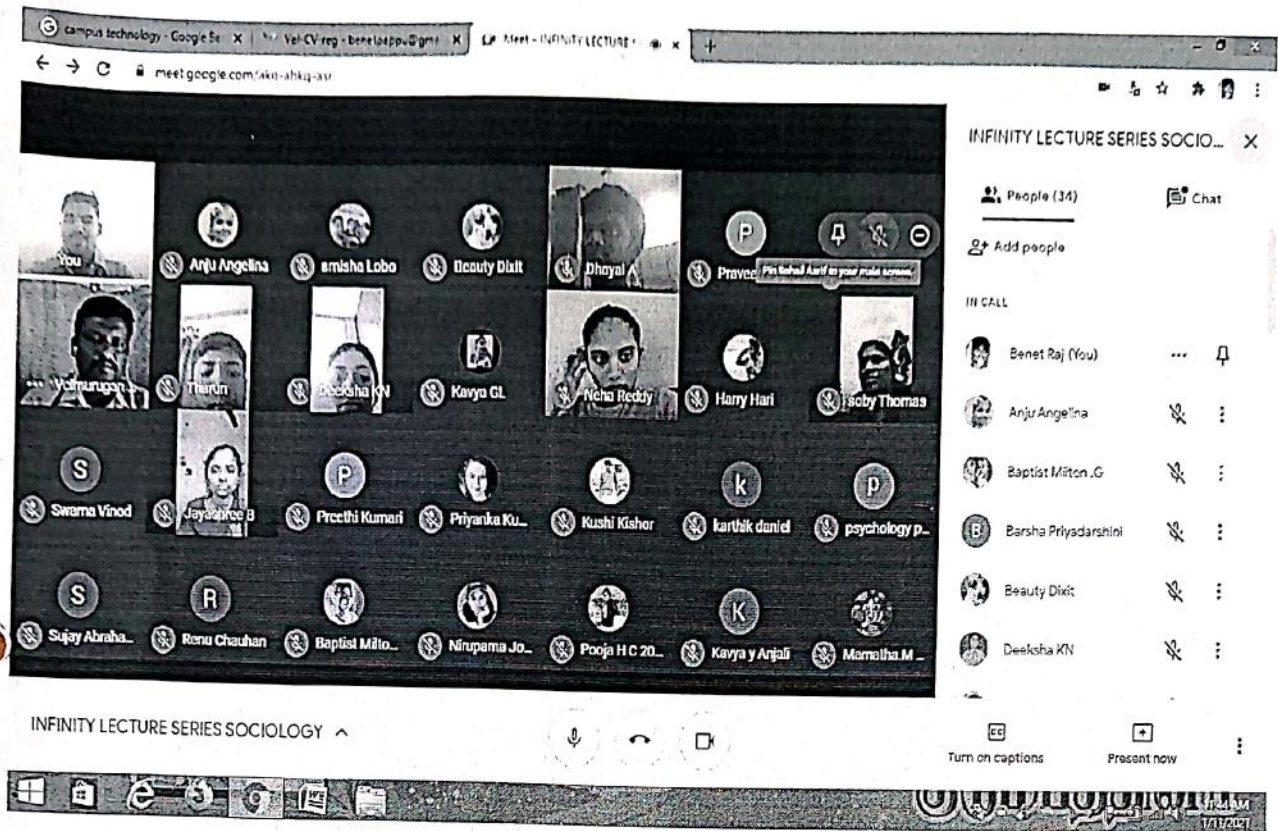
campus technology - Google Se × | Vel-CV reg - benetrajppu@gm × | Meet - INFINITY LECTURE × | +

meet.google.com/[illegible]

You
Anju Angelina
amisha Lobo
Beauty Dixit
Dhoyal A
Pravee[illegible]
Pin Sohail Aarif to your main screen
Velmurugan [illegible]
Tharun
Deeksha KN
Kavya GL
Neha Reddy
Harry Hari
Isoby Thomas
Swarna Vinod
Jayashree B
Preethi Kumari
Priyanka Ku...
Kushi Kishor
karthik daniel
psychology p...
Sujay Abraha...
Renu Chauhan
Baptist Milto...
Nirupama Jo...
Pooja H C 20...
Kavya y Anjali
Mamatha.M ...

INFINITY LECTURE SERIES SOCIO... ×
People (34)
Chat
Add people
IN CALL
Benet Raj (You)
Anju Angelina
Baptist Milton .G
Barsha Priyadarshini
Beauty Dixit
Deeksha KN

INFINITY LECTURE SERIES SOCIOLOGY ^
Turn on captions
Present now

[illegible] AM
1/11/2021